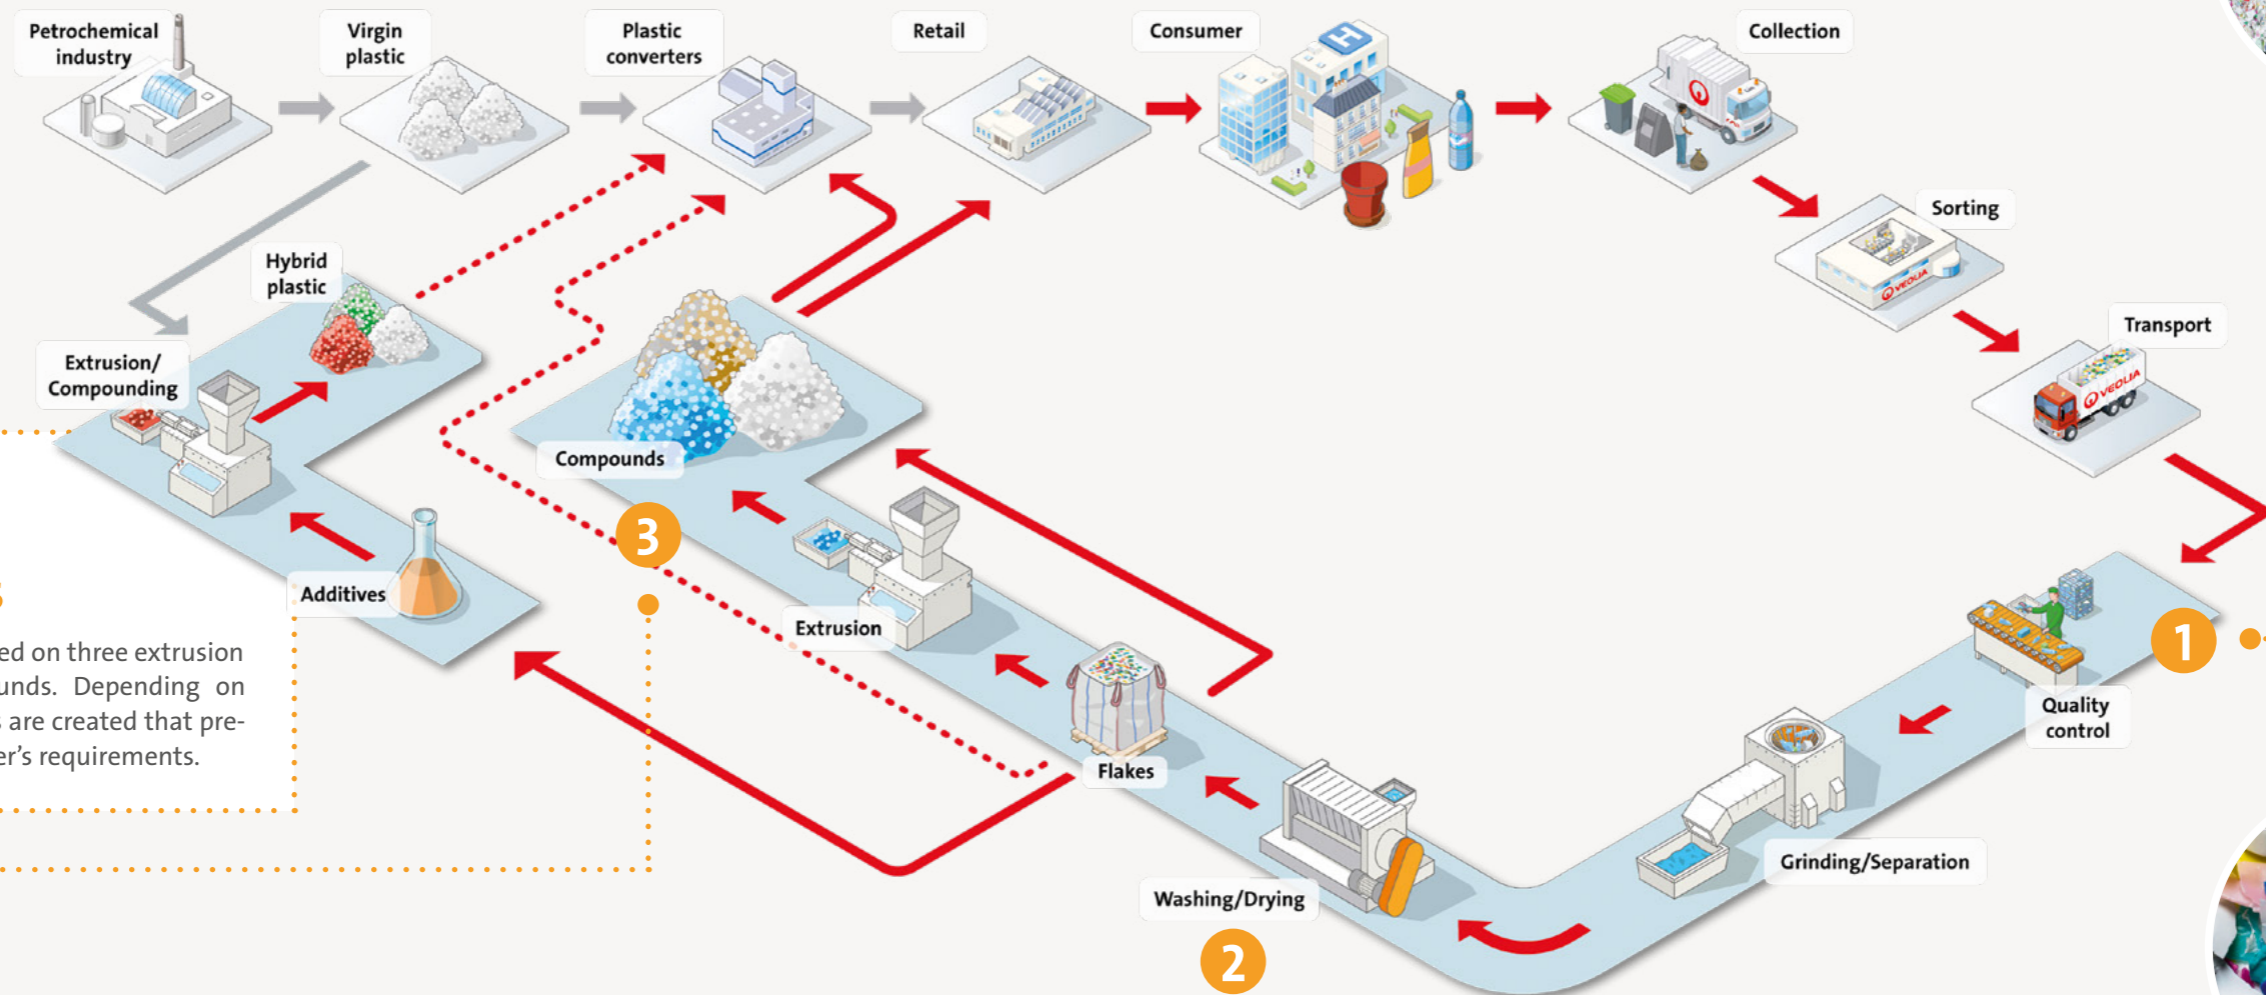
Petrochemical industry

Virgin plastic

Plastic converters

Retail

Consumer

Collection

Sorting

Transport

Hybrid plastic

Extrusion/ Compounding

Compounds

3

Additives

Extrusion

Flakes

Washing/Drying

2

Grinding/Separation

Quality control

1

VEOLIA

VEOLIA

ed on three extrusion unds. Depending on are created that preer's requirements.